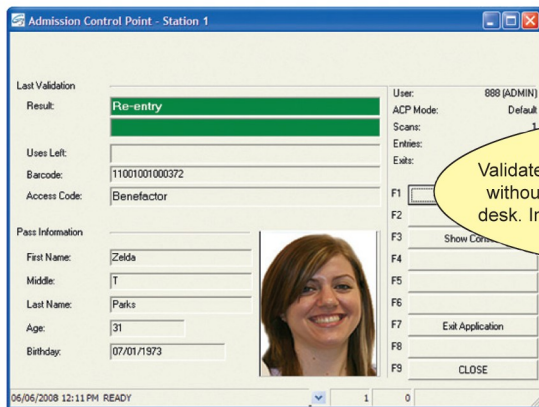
Admission Control Point - Station 1

Last Validation
Result: Re-entry
Uses Left:
Barcode: 11001001000372
Access Code: Benefactor

Pass Information
First Name: Zelda
Middle: T
Last Name: Parks
Age: 31
Birthday: 07/01/1973

User: 888 (ADMIN)
ACP Mode: Default
Scans: 1
Entries:
Exits:

Validate
withou
desk. In

F1
F2
F3 Show Con
F4
F5
F6
F7 Exit Application
F8
F9 CLOSE

06/06/2008 12:11 PM READY 1 0